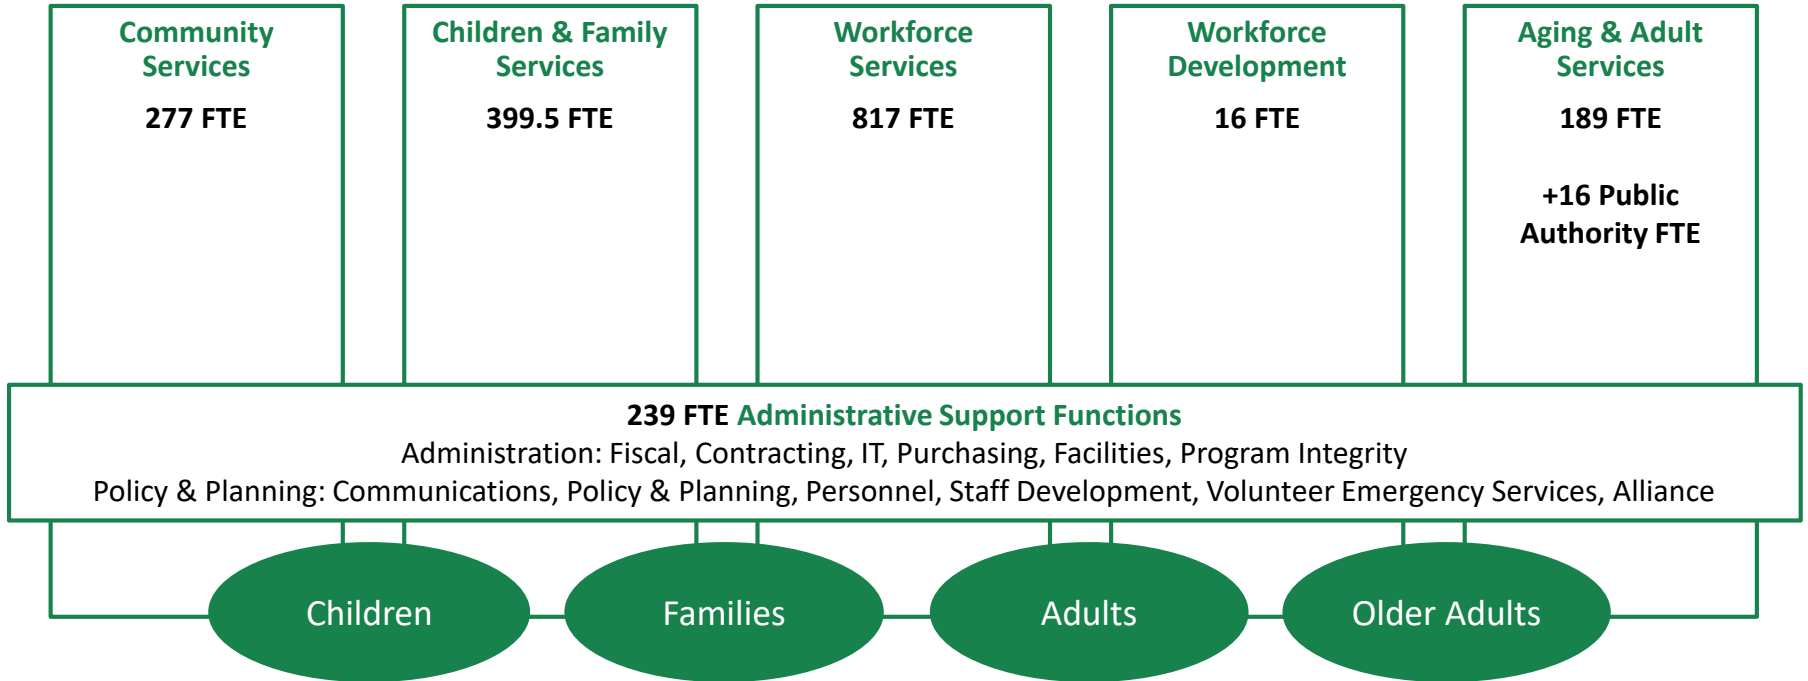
Community Services

277 FTE

Children & Family Services

399.5 FTE

Workforce Services

817 FTE

Workforce Development

16 FTE

Aging & Adult Services

189 FTE

+16 Public Authority FTE

239 FTE Administrative Support Functions
Administration: Fiscal, Contracting, IT, Purchasing, Facilities, Program Integrity
Policy & Planning: Communications, Policy & Planning, Personnel, Staff Development, Volunteer Emergency Services, Alliance

Children

Families

Adults

Older Adults